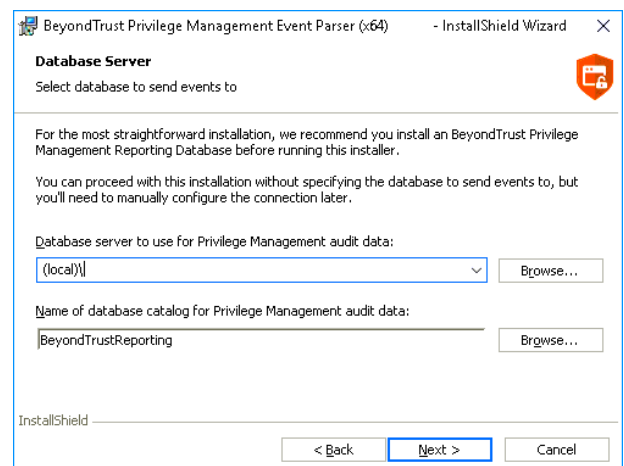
BeyondTrust Privilege Management Event Parser (x64) - InstallShield Wizard ×

Database Server

Select database to send events to

For the most straightforward installation, we recommend you install an BeyondTrust Privilege Management Reporting Database before running this installer.

You can proceed with this installation without specifying the database to send events to, but you'll need to manually configure the connection later.

Database server to use for Privilege Management audit data:

(local)\|

Browse...

Name of database catalog for Privilege Management audit data:

BeyondTrustReporting

Browse...

InstallShield

< Back

Next >

Cancel